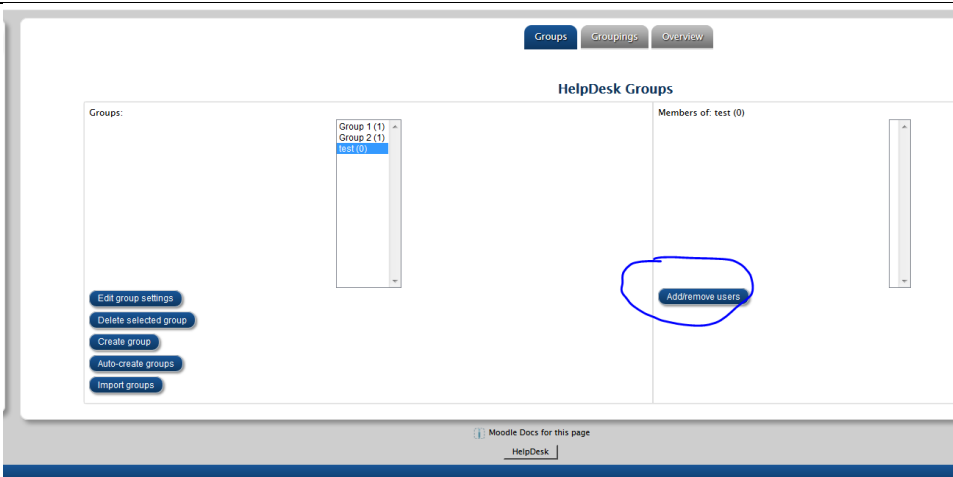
Groups Groupings Overview

HelpDesk Groups

Groups:

Group 1 (1)
Group 2 (1)
test (0)

Edit group settings
Delete selected group
Create group
Auto-create groups
Import groups

Members of: test (0)

Add/remove users

Moodle Docs for this page

HelpDesk